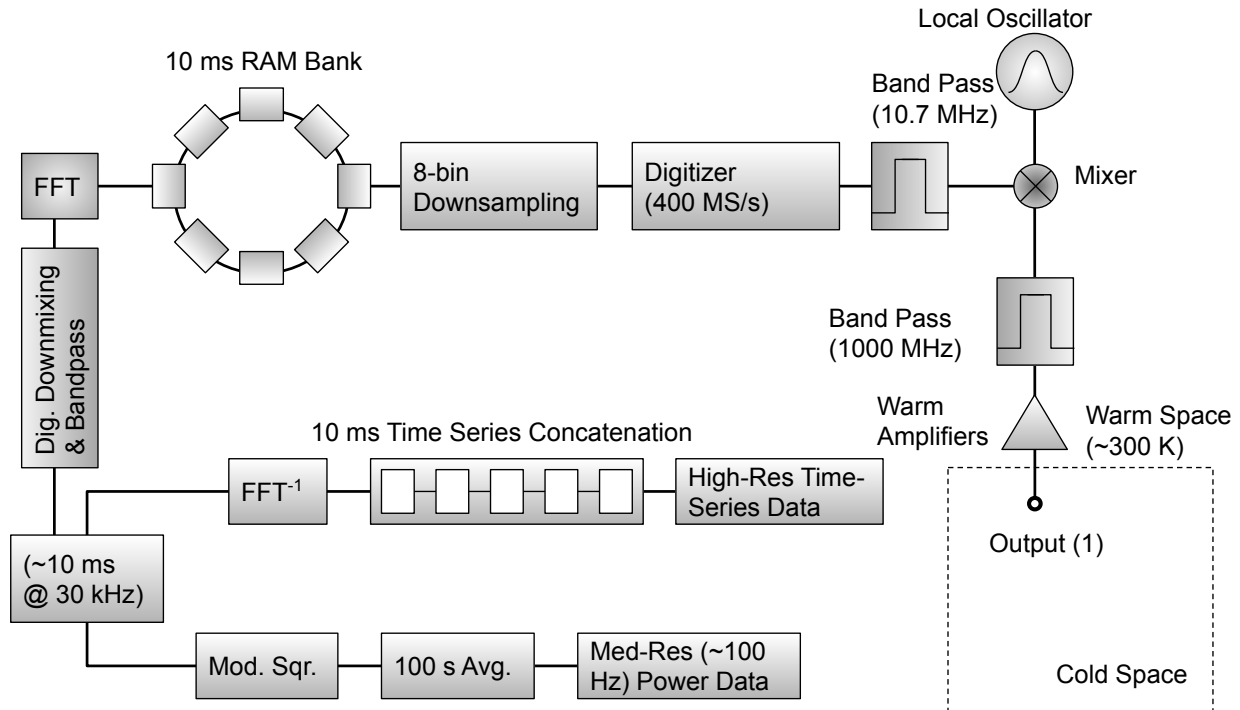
Local Oscillator

10 ms RAM Bank

Band Pass (10.7 MHz)

FFT

8-bin Downsampling

Digitizer (400 MS/s)

Mixer

Dig. Downmixing & Bandpass

Band Pass (1000 MHz)

Warm Amplifiers

Warm Space (~300 K)

10 ms Time Series Concatenation

$FFT^{-1}$

High-Res Time-Series Data

Output (1)

(~10 ms @ 30 kHz)

Mod. Sqr.

100 s Avg.

Med-Res (~100 Hz) Power Data

Cold Space